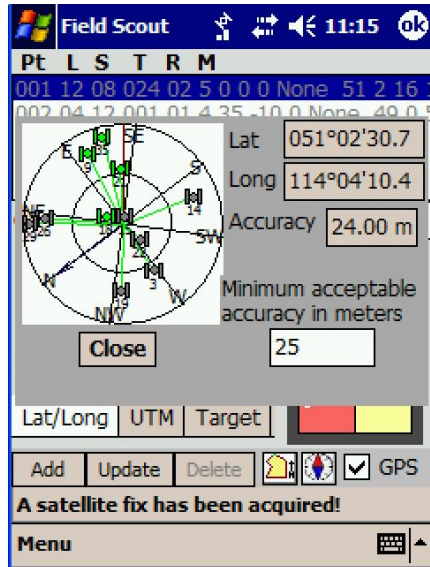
Field Scout 11:15 ok

Pt L S T R M

001 12 08 024 02 5 0 0 0 None 51 2 16 1

002 04 12 001 01 4 35 -10 0 None 49 0 5

SE
E
S
NE
SW
N
W
NW
63
9
23
14
19
18
26
22
3
19

Lat 051°02'30.7

Long 114°04'10.4

Accuracy 24.00 m

Minimum acceptable accuracy in meters

25

Close

Lat/Long UTM Target

Add Update Delete GPS

A satellite fix has been acquired!

Menu